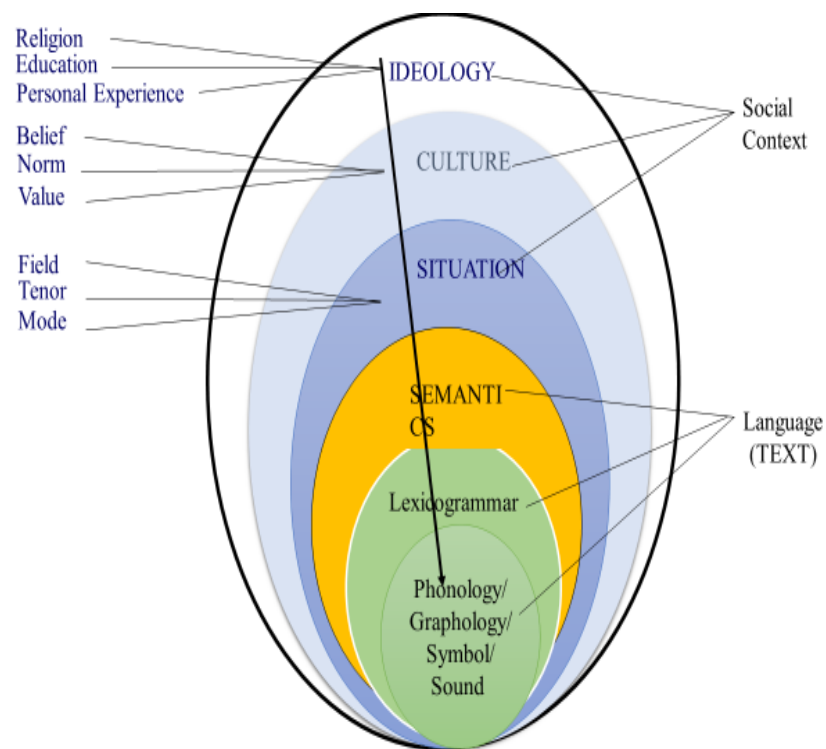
Religion
Education
Personal Experience

IDEOLOGY

Social Context

Belief
Norm
Value

CULTURE

Field
Tenor
Mode

SITUATION

SEMANTI CS

Language (TEXT)

Lexicogrammar

Phonology/ Graphology/ Symbol/ Sound